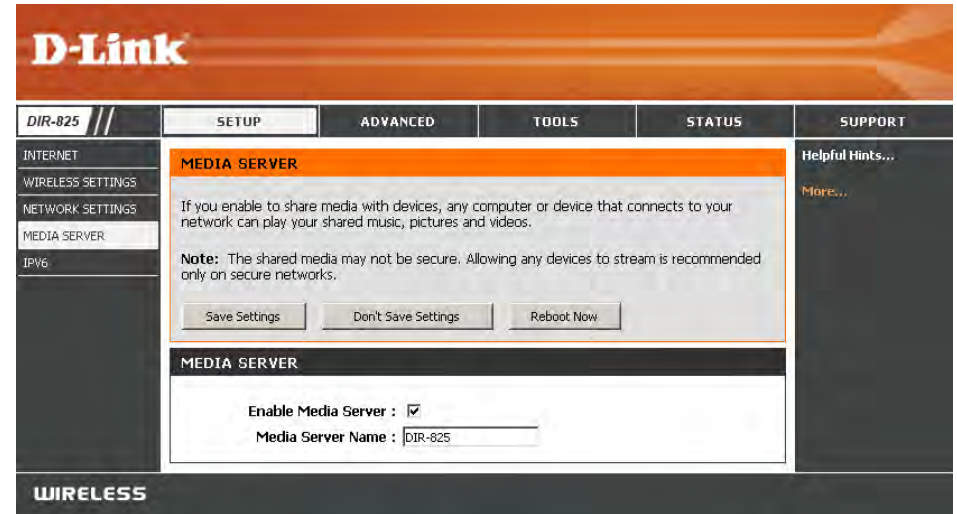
D-Link

DIR-825

SETUP

ADVANCED

TOOLS

STATUS

SUPPORT

INTERNET

WIRELESS SETTINGS

NETWORK SETTINGS

MEDIA SERVER

IPV6

MEDIA SERVER

If you enable to share media with devices, any computer or device that connects to your network can play your shared music, pictures and videos.

Note: The shared media may not be secure. Allowing any devices to stream is recommended only on secure networks.

Save Settings

Don't Save Settings

Reboot Now

MEDIA SERVER

Enable Media Server : ☑

Media Server Name : DIR-825

Helpful Hints...

More...

WIRELESS